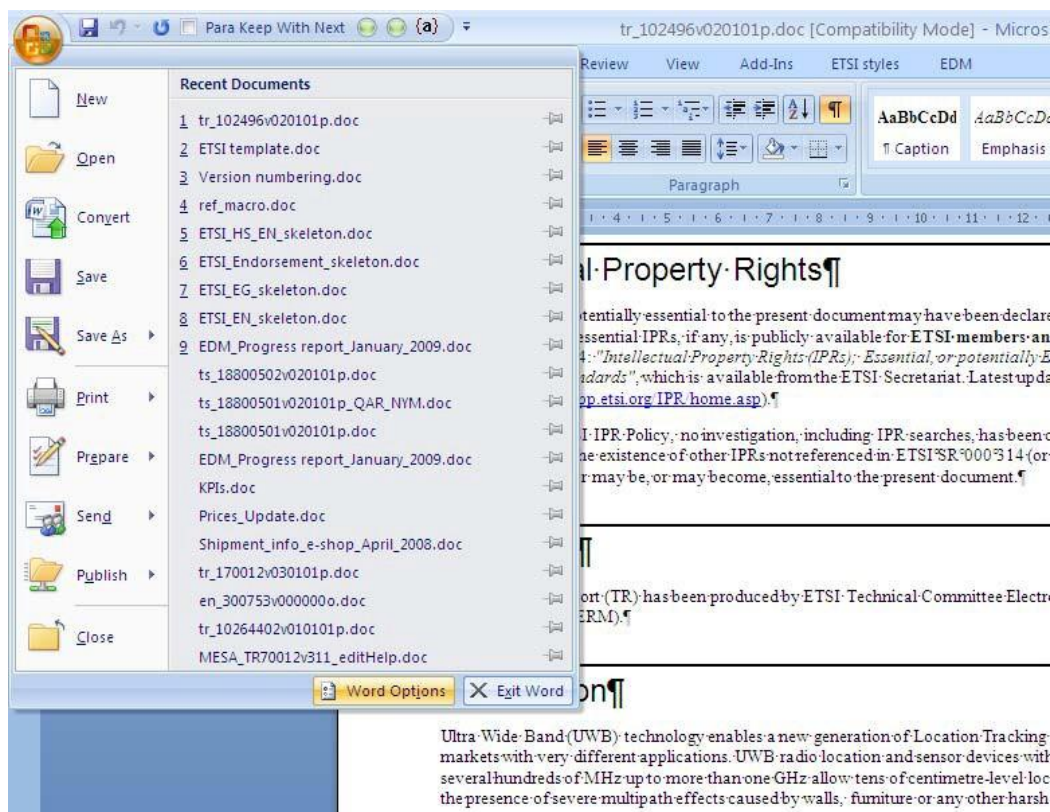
Para Keep With Next {a}

tr_102496v020101p.doc [Compatibility Mode] - Micros

Review View Add-Ins ETSI styles EDM

AaBbCcDd AaBbCcDd
¶ Caption Emphasis

Paragraph

New
Open
Convert
Save
Save As
Print
Prepare
Send
Publish
Close

Recent Documents

1 tr_102496v020101p.doc
2 ETSI template.doc
3 Version numbering.doc
4 ref_macro.doc
5 ETSI_HS_EN_skeleton.doc
6 ETSI_Endorsement_skeleton.doc
7 ETSI_EG_skeleton.doc
8 ETSI_EN_skeleton.doc
9 EDM_Progress report_January_2009.doc
ts_18800502v020101p.doc
ts_18800501v020101p_QAR_NYM.doc
ts_18800501v020101p.doc
EDM_Progress report_January_2009.doc
KPIs.doc
Prices_Update.doc
Shipment_info_e-shop_April_2008.doc
tr_170012v030101p.doc
en_300753v000000o.doc
tr_10264402v010101p.doc
MESA_TR70012v311_editHelp.doc

Word Options Exit Word

al·Property·Rights¶

tentially·essential·to·the·present·document·may·have·been·declare ssential·IPRs,·if·any,·is·publicly·available·for·ETSI·members·an 4:·"Intellectual·Property·Rights·(IPRs);·Essential,·or·potentially·E ndards",·which·is·available·from·the·ETSI·Secretariat.·Latest·upda op.etsi.org/IPR/home.asp).¶

I·IPR·Policy,·no·investigation,·including·IPR·searches,·has·been·c he·existence·of·other·IPRs·not·referenced·in·ETSI·SR·000·314·(or r·may·be,·or·may·become,·essential·to·the·present·document.¶

¶

ort·(TR)·has·been·produced·by·ETSI·Technical·Committee·Electro ERM).¶

on¶

Ultra·Wide·Band·(UWB)·technology·enables·a·new·generation·of·Location·Tracking· markets·with·very·different·applications.·UWB·radio·location·and·sensor·devices·with several·hundreds·of·MHz·up·to·more·than·one·GHz·allow·tens·of·centimetre-level·loc the·presence·of·severe·multipath·effects·caused·by·walls,·furniture·or·any·other·harsh